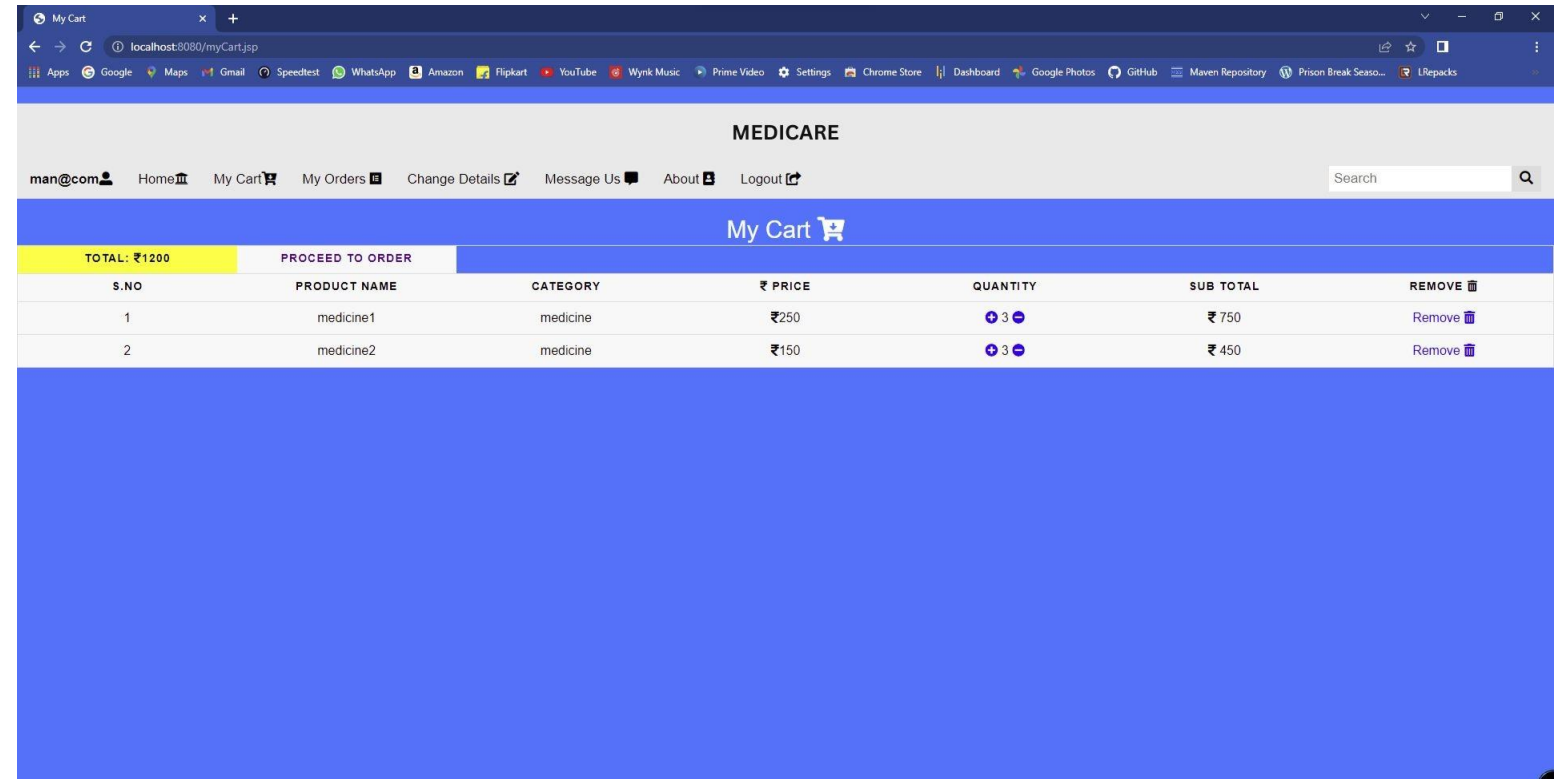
My Cart

localhost:8080/myCart.jsp

Apps Google Maps Gmail Speedtest WhatsApp Amazon Flipkart YouTube Wynk Music Prime Video Settings Chrome Store Dashboard Google Photos GitHub Maven Repository Prison Break Seaso... LRepacks

MEDICARE

man@com Home My Cart My Orders Change Details Message Us About Logout

Search

My Cart

TOTAL: ₹1200 PROCEED TO ORDER

| S.NO | PRODUCT NAME | CATEGORY | ₹ PRICE | QUANTITY | SUB TOTAL | REMOVE |
|---|---|---|---|---|---|---|
| 1 | medicine1 | medicine | ₹250 | 3 | ₹ 750 | Remove |
| 2 | medicine2 | medicine | ₹150 | 3 | ₹ 450 | Remove |